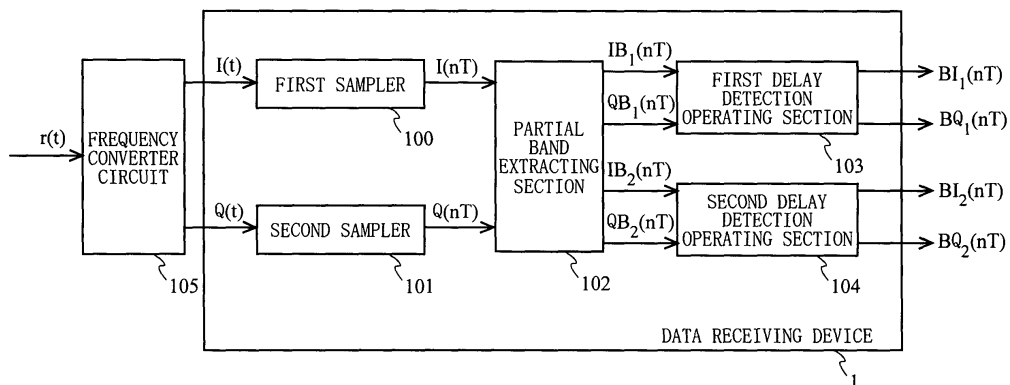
r(t)

FREQUENCY CONVERTER CIRCUIT

105

I(t)

Q(t)

FIRST SAMPLER

100

SECOND SAMPLER

101

I(nT)

Q(nT)

PARTIAL BAND EXTRACTING SECTION

102

$IB_1(nT)$

$QB_1(nT)$

$IB_2(nT)$

$QB_2(nT)$

FIRST DELAY DETECTION OPERATING SECTION

103

SECOND DELAY DETECTION OPERATING SECTION

104

$BI_1(nT)$

$BQ_1(nT)$

$BI_2(nT)$

$BQ_2(nT)$

DATA RECEIVING DEVICE

1